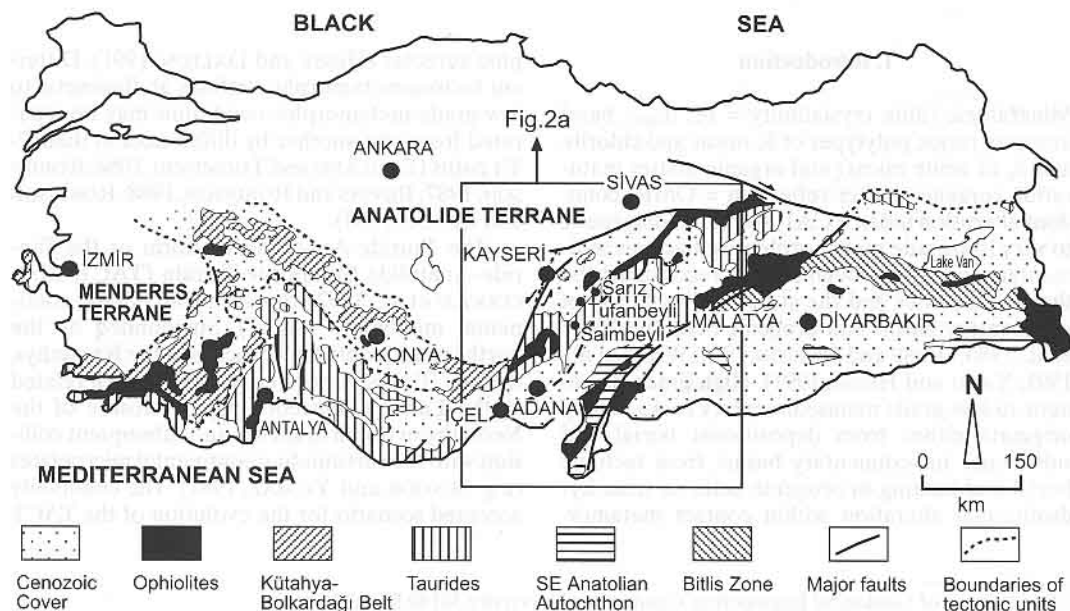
BLACK

SEA

Fig.2a

ANKARA

SİVAS

ANATOLIDE TERRANE

İZMİR

MENDERES TERRANE

KAYSERİ

Sarız

Tufanbeyli

Saimbeyli

MALATYA

DİYARBAKIR

Lake Van

KONYA

İÇEL

ADANA

ANTALYA

MEDITERRANEAN SEA

N

150

km

Cenozoic Cover

Ophiolites

Kütahya-Bolkardağı Belt

Taurides

SE Anatolian Autochthon

Bitlis Zone

Major faults

Boundaries of tectonic units